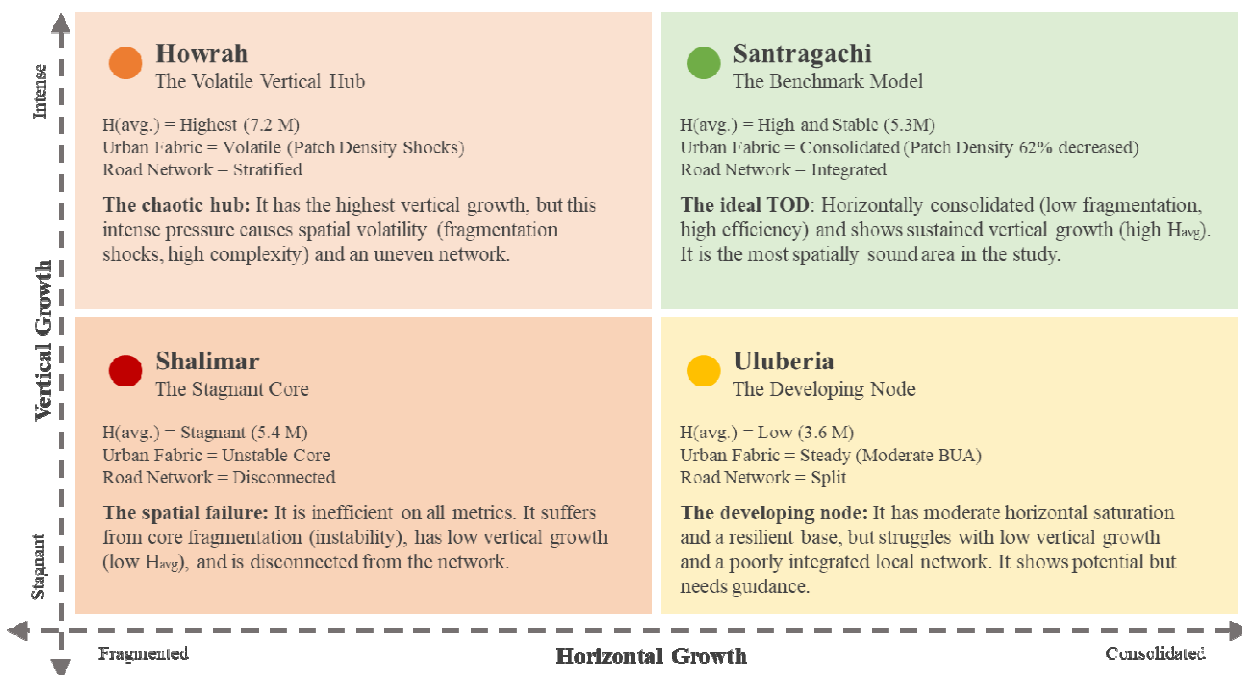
Intense

Vertical Growth

Stagnant

Howrah
The Volatile Vertical Hub

H(avg.) = Highest (7.2 M)
Urban Fabric = Volatile (Patch Density Shocks)
Road Network – Stratified

**The chaotic hub:** It has the highest vertical growth, but this intense pressure causes spatial volatility (fragmentation shocks, high complexity) and an uneven network.

Santragachi
The Benchmark Model

H(avg.) = High and Stable (5.3M)
Urban Fabric = Consolidated (Patch Density 62% decreased)
Road Network – Integrated

**The ideal TOD**: Horizontally consolidated (low fragmentation, high efficiency) and shows sustained vertical growth (high $H_{avg}$). It is the most spatially sound area in the study.

Shalimar
The Stagnant Core

H(avg.) = Stagnant (5.4 M)
Urban Fabric = Unstable Core
Road Network = Disconnected

**The spatial failure:** It is inefficient on all metrics. It suffers from core fragmentation (instability), has low vertical growth (low $H_{avg}$), and is disconnected from the network.

Uluberia
The Developing Node

H(avg.) = Low (3.6 M)
Urban Fabric = Steady (Moderate BUA)
Road Network = Split

**The developing node:** It has moderate horizontal saturation and a resilient base, but struggles with low vertical growth and a poorly integrated local network. It shows potential but needs guidance.

Fragmented

Horizontal Growth

Consolidated